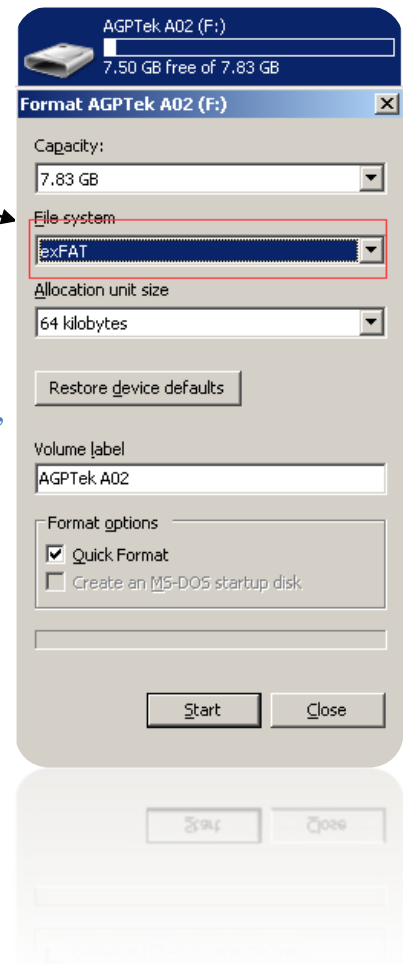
AGPTek A02 (F:)
7.50 GB free of 7.83 GB

Format AGPTek A02 (F:)

Capacity:
7.83 GB

File system
exFAT

Allocation unit size
64 kilobytes

Restore device defaults

Volume label
AGPTek A02

Format options
Quick Format
Create an MS-DOS startup disk

Start
Close